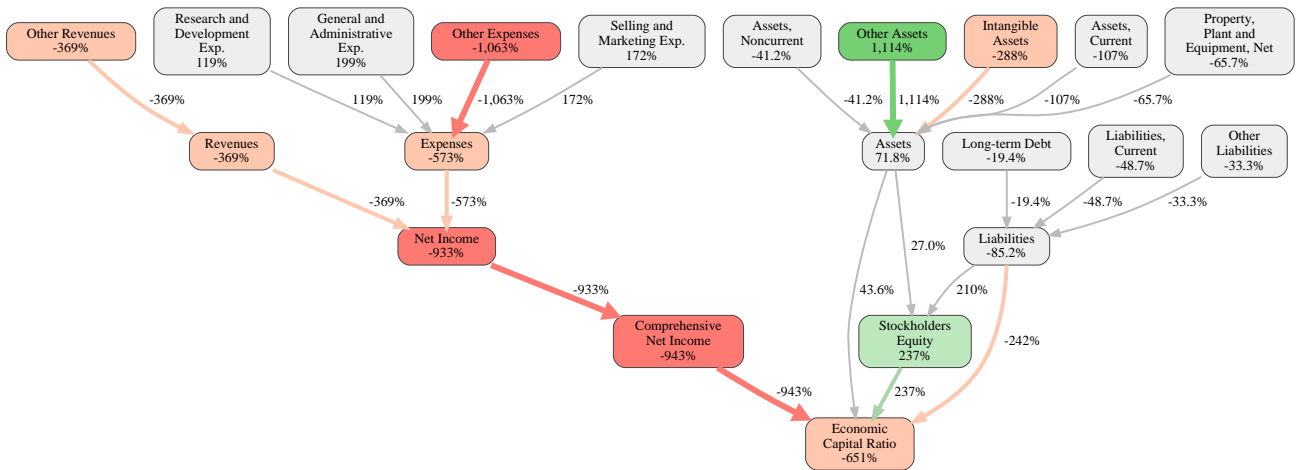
Other Revenues
-369%

Research and Development Exp.
119%

General and Administrative Exp.
199%

Other Expenses
-1,063%

Selling and Marketing Exp.
172%

Assets, Noncurrent
-41.2%

Other Assets
1,114%

Intangible Assets
-288%

Assets, Current
-107%

Property, Plant and Equipment, Net
-65.7%

-369%

119%

199%

-1,063%

172%

-41.2%

1,114%

-288%

-107%

-65.7%

Revenues
-369%

Expenses
-573%

Assets
71.8%

Long-term Debt
-19.4%

Liabilities, Current
-48.7%

Other Liabilities
-33.3%

-369%

-573%

-19.4%

-48.7%

-33.3%

Net Income
-933%

27.0%

Liabilities
-85.2%

-933%

43.6%

210%

Comprehensive Net Income
-943%

Stockholders Equity
237%

-242%

-943%

237%

Economic Capital Ratio
-651%